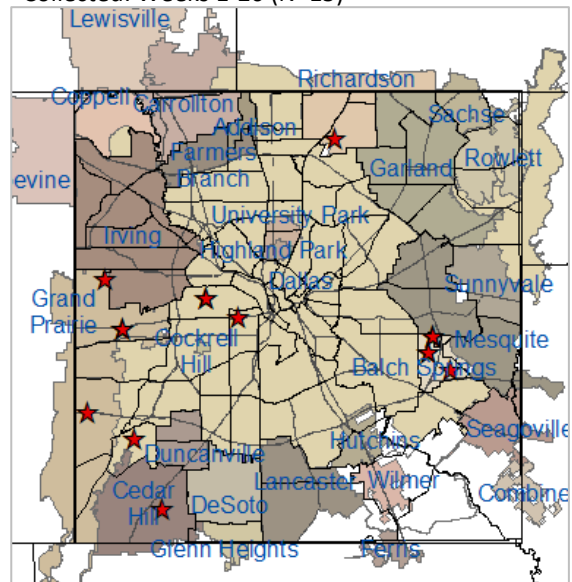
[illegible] Weeks 1-10 (n=13)
Lewisville
Richardson
Coppell
Carrollton
Addison
Sachse
Farmers Branch
Garland
Rowlett
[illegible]evine
University Park
Irving
Highland Park
Dallas
Sunnyvale
Grand Prairie
Cockrell Hill
Mesquite
Balch Springs
Hutchins
Seagoville
Duncanville
Lancaster
Wilmer
Combine
Cedar Hill
DeSoto
Glenn Heights
Ferris